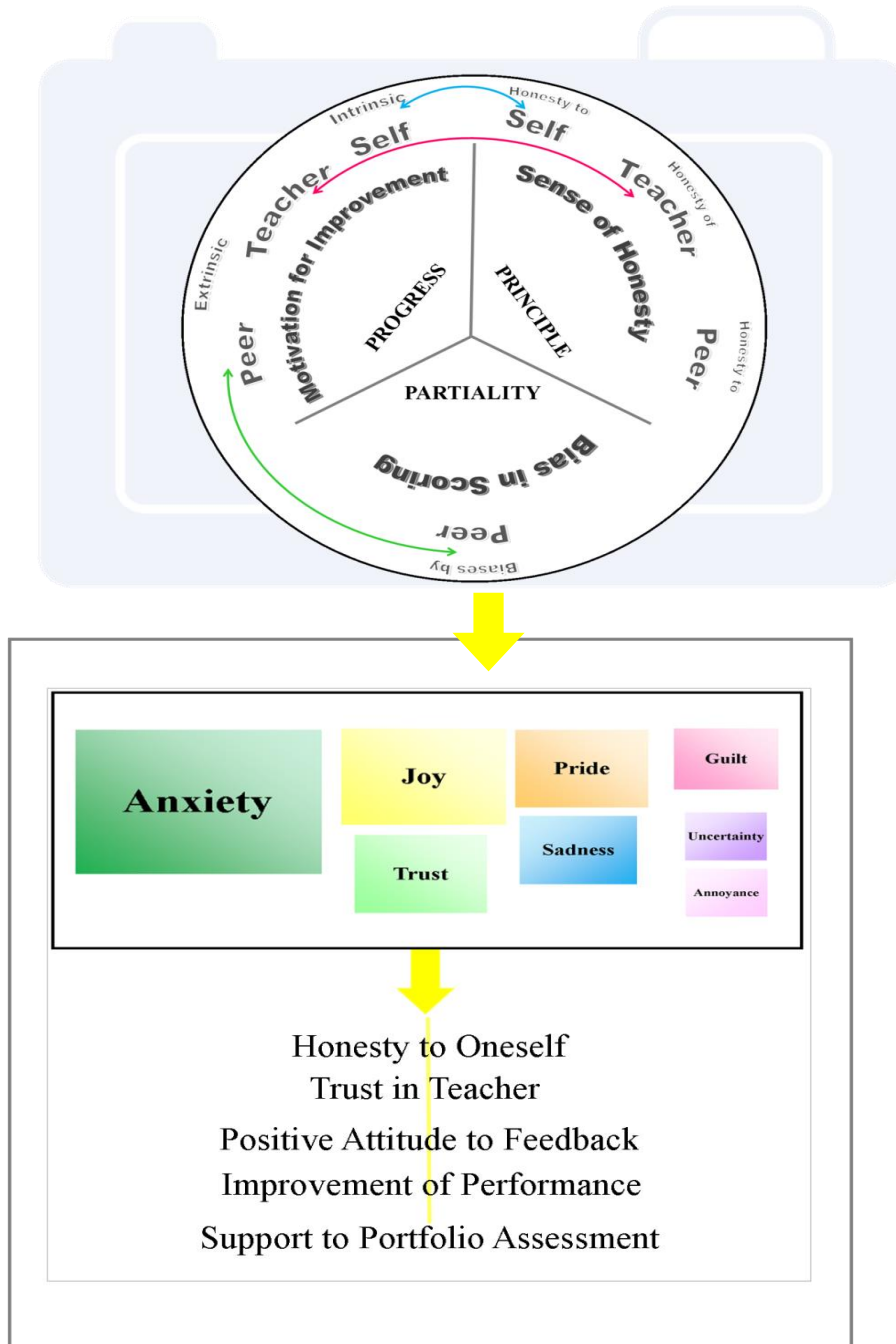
Intrinsic
Self
Teacher
Extrinsic
Peer
Honesty to
Self
Honesty of
Teacher
Honesty to
Peer
Motivation for Improvement
Sense of Honesty
PROGRESS
PRINCIPLE
PARTIALITY
Bias in Scoring
Peer
Biases by

Anxiety
Joy
Pride
Guilt
Trust
Sadness
Uncertainty
Annoyance

Honesty to Oneself
Trust in Teacher
Positive Attitude to Feedback
Improvement of Performance
Support to Portfolio Assessment